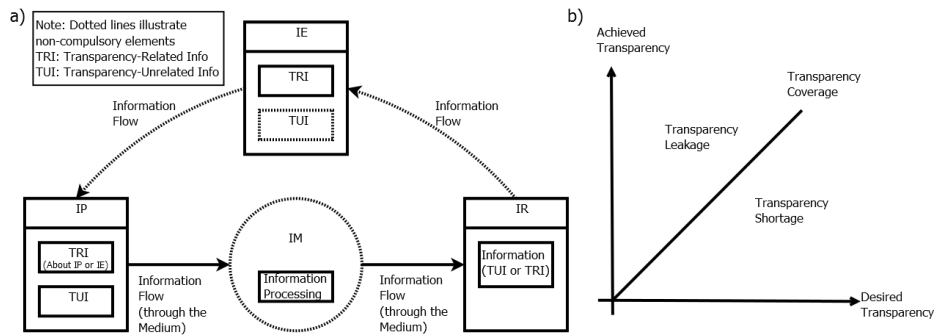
a)

Note: Dotted lines illustrate non-compulsory elements
TRI: Transparency-Related Info
TUI: Transparency-Unrelated Info

IE

TRI

TUI

Information Flow

Information Flow

IP

TRI
(About IP or IE)

TUI

Information Flow (through the Medium)

IM

Information Processing

Information Flow (through the Medium)

IR

Information (TUI or TRI)

b)

Achieved Transparency

Transparency Coverage

Transparency Leakage

Transparency Shortage

Desired Transparency